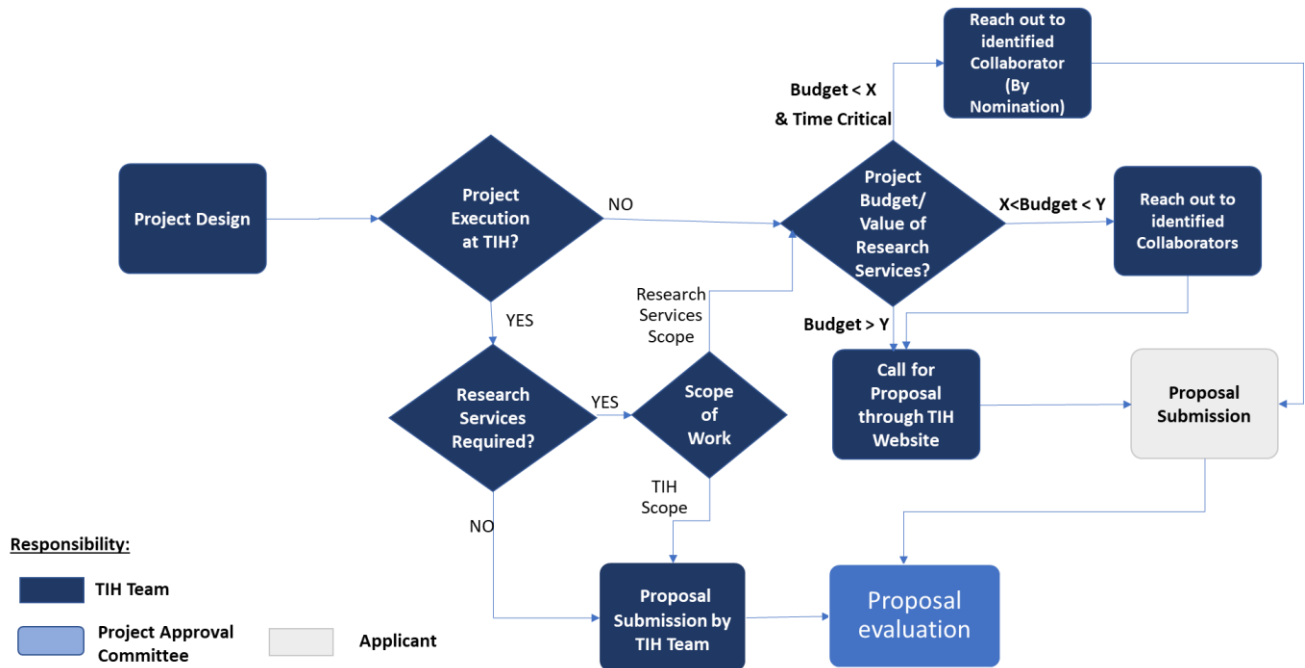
Project Design

Project Execution at TIH?

NO

YES

Research Services Required?

YES

NO

Scope of Work

Research Services Scope

TIH Scope

Project Budget/ Value of Research Services?

Budget < X & Time Critical

Reach out to identified Collaborator (By Nomination)

X<Budget < Y

Reach out to identified Collaborators

Budget > Y

Call for Proposal through TIH Website

Proposal Submission

Proposal Submission by TIH Team

Proposal evaluation

Responsibility:

TIH Team

Project Approval Committee

Applicant